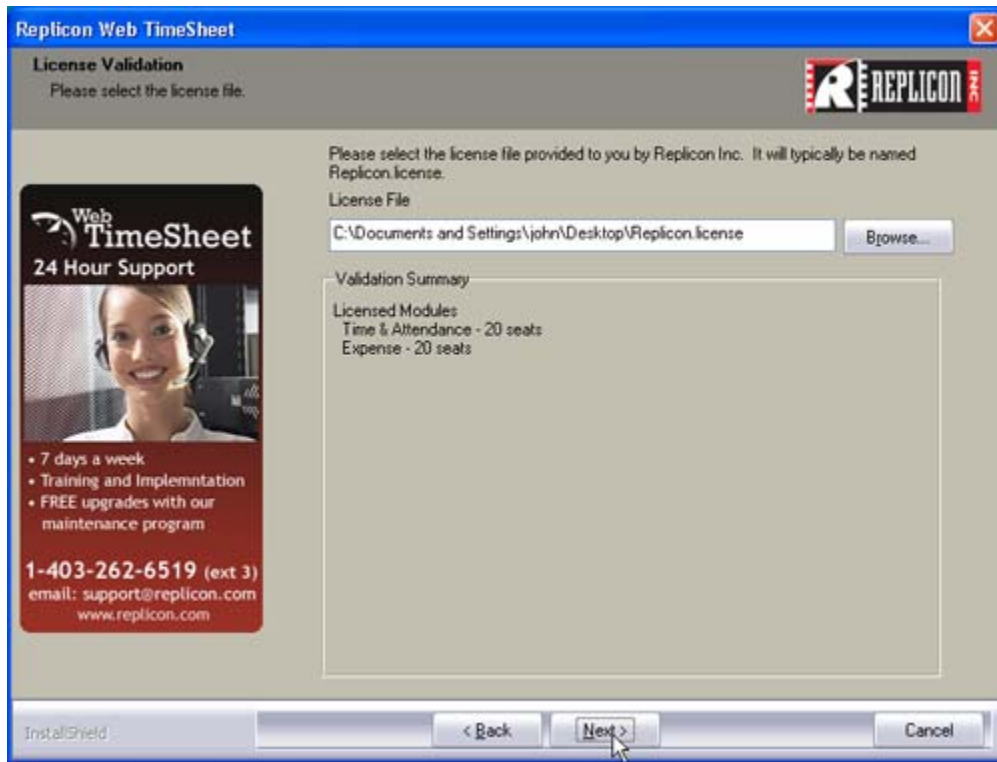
Replicon Web TimeSheet

License Validation
Please select the license file.

REPLICON INC

Web TimeSheet
24 Hour Support

• 7 days a week
• Training and Implemntation
• FREE upgrades with our maintenance program

1-403-262-6519 (ext 3)
email: support@replicon.com
www.replicon.com

Please select the license file provided to you by Replicon Inc. It will typically be named Replicon.license.

License File

C:\Documents and Settings\john\Desktop\Replicon.license

Browse...

Validation Summary

Licensed Modules
Time & Attendance - 20 seats
Expense - 20 seats

InstallShield

< Back

Next >

Cancel